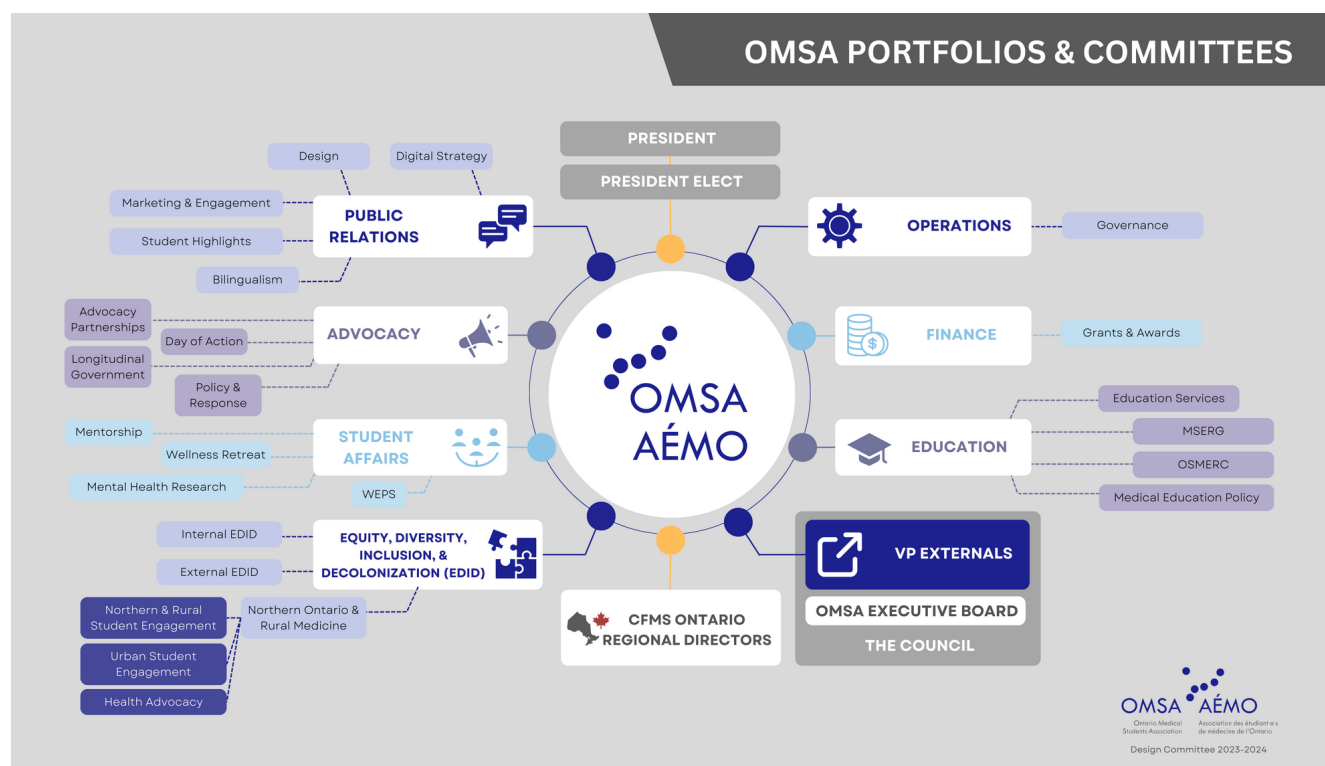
OMSA PORTFOLIOS & COMMITTEES

PRESIDENT

PRESIDENT ELECT

Design

Digital Strategy

Marketing & Engagement

Student Highlights

Bilingualism

PUBLIC RELATIONS

OPERATIONS

Governance

Advocacy Partnerships

Day of Action

Longitudinal Government

Policy & Response

ADVOCACY

FINANCE

Grants & Awards

OMSA AÉMO

Mentorship

Wellness Retreat

Mental Health Research

WEPS

STUDENT AFFAIRS

EDUCATION

Education Services

MSERG

OSMERC

Medical Education Policy

Internal EDID

External EDID

EQUITY, DIVERSITY, INCLUSION, & DECOLONIZATION (EDID)

Northern & Rural Student Engagement

Urban Student Engagement

Health Advocacy

Northern Ontario & Rural Medicine

CFMS ONTARIO REGIONAL DIRECTORS

VP EXTERNALS

OMSA EXECUTIVE BOARD

THE COUNCIL

OMSA AÉMO
Ontario Medical Students Association
Association des étudiant·e·s de médecine de l'Ontario

Design Committee 2023-2024